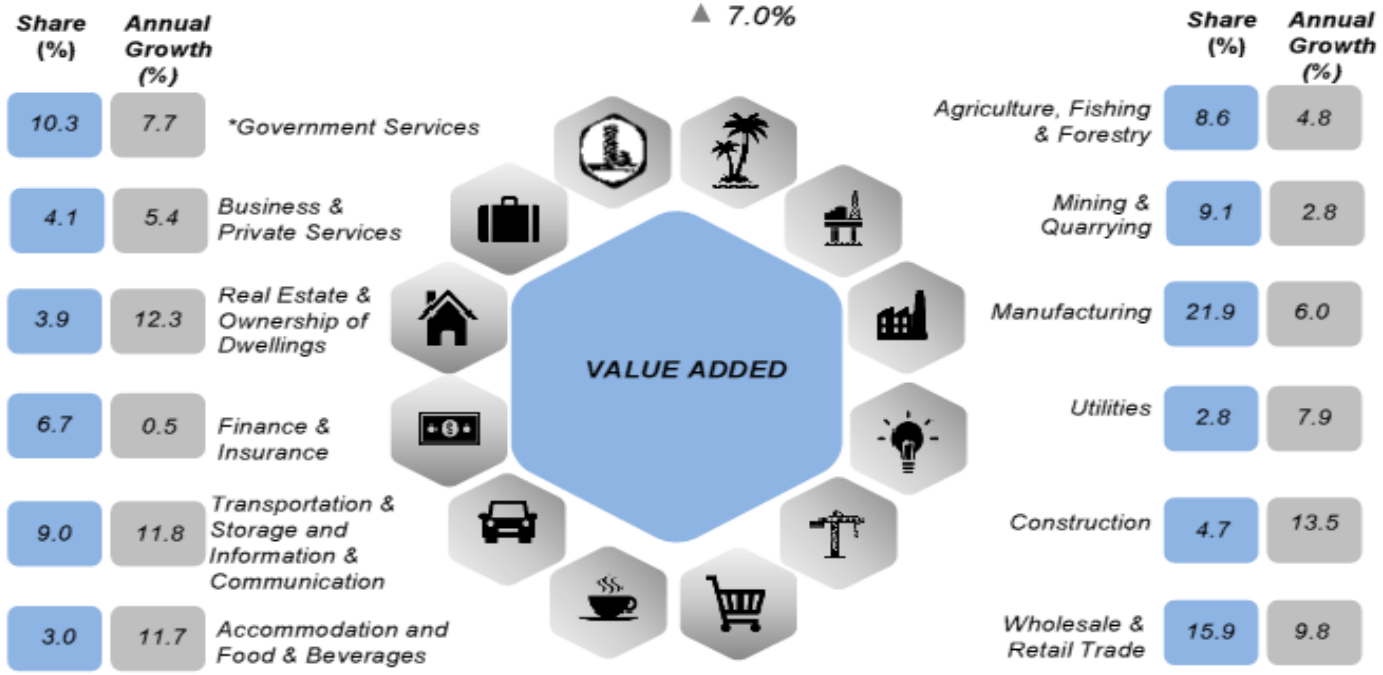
Share (%)

Annual Growth (%)

▲ 7.0%

Share (%)

Annual Growth (%)

| Share (%) | Annual Growth (%) | |
|---|---|---|
| 10.3 | 7.7 | *Government Services |
| 4.1 | 5.4 | Business & Private Services |
| 3.9 | 12.3 | Real Estate & Ownership of Dwellings |
| 6.7 | 0.5 | Finance & Insurance |
| 9.0 | 11.8 | Transportation & Storage and Information & Communication |
| 3.0 | 11.7 | Accommodation and Food & Beverages |

VALUE ADDED

| | Share (%) | Annual Growth (%) |
|---|---|---|
| Agriculture, Fishing & Forestry | 8.6 | 4.8 |
| Mining & Quarrying | 9.1 | 2.8 |
| Manufacturing | 21.9 | 6.0 |
| Utilities | 2.8 | 7.9 |
| Construction | 4.7 | 13.5 |
| Wholesale & Retail Trade | 15.9 | 9.8 |